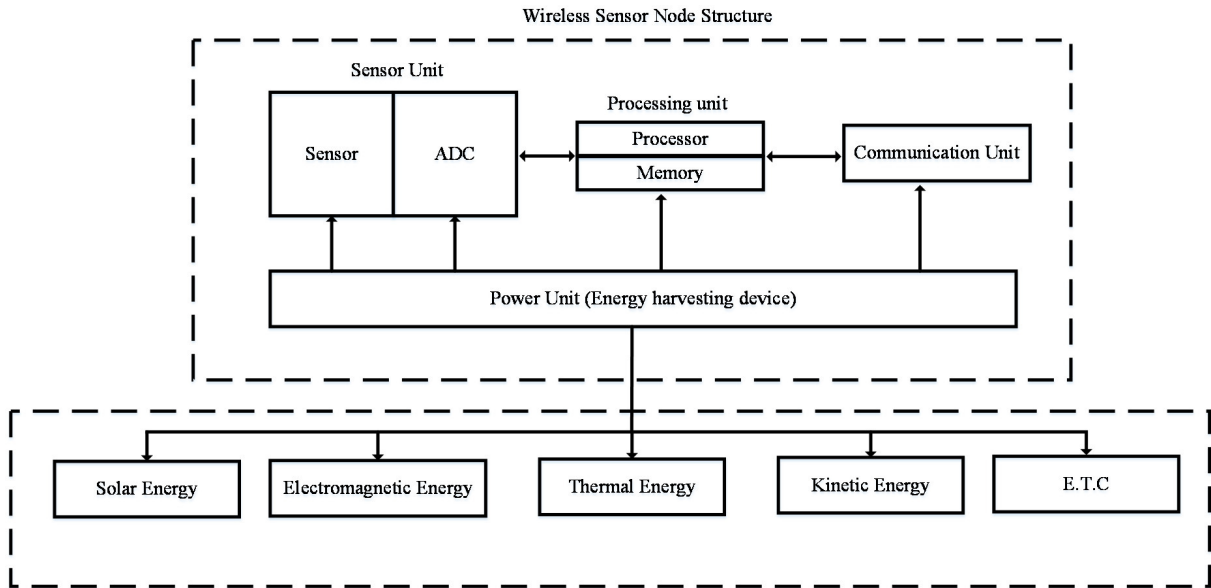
Wireless Sensor Node Structure

Sensor Unit

Sensor

ADC

Processing unit

Processor

Memory

Communication Unit

Power Unit (Energy harvesting device)

Solar Energy

Electromagnetic Energy

Thermal Energy

Kinetic Energy

E.T.C